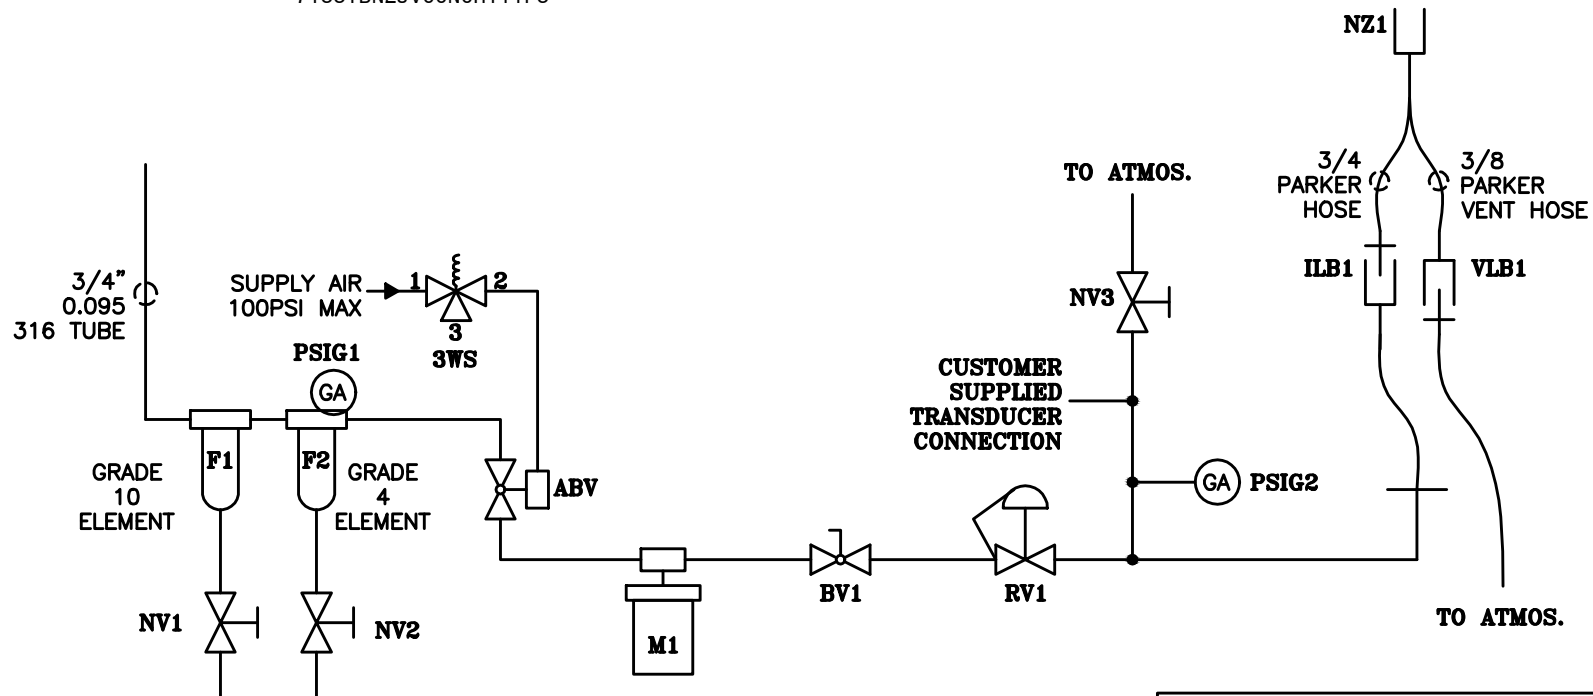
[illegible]

NZ1

3/4 PARKER HOSE

3/8 PARKER VENT HOSE

TO ATMOS.

ILB1

VLB1

3/4"
0.095
316 TUBE

SUPPLY AIR 100PSI MAX

1

2

3

3WS

NV3

PSIG1

GA

CUSTOMER SUPPLIED TRANSDUCER CONNECTION

F1

F2

GRADE 10 ELEMENT

GRADE 4 ELEMENT

ABV

GA

PSIG2

M1

BV1

RV1

NV1

NV2

TO ATMOS.